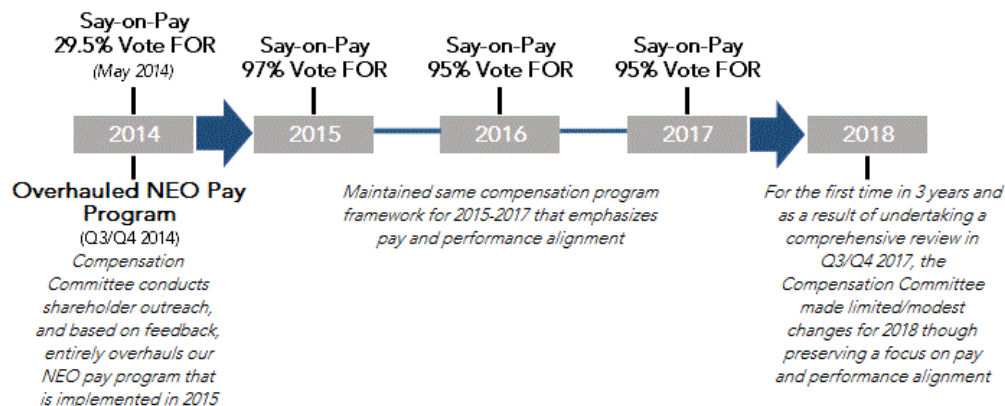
Say-on-Pay
29.5% Vote FOR
(May 2014)

Say-on-Pay
97% Vote FOR

Say-on-Pay
95% Vote FOR

Say-on-Pay
95% Vote FOR

2014

2015

2016

2017

2018

Overhauled NEO Pay Program
(Q3/Q4 2014)
Compensation Committee conducts shareholder outreach, and based on feedback, entirely overhauls our NEO pay program that is implemented in 2015

Maintained same compensation program framework for 2015-2017 that emphasizes pay and performance alignment

For the first time in 3 years and as a result of undertaking a comprehensive review in Q3/Q4 2017, the Compensation Committee made limited/modest changes for 2018 though preserving a focus on pay and performance alignment